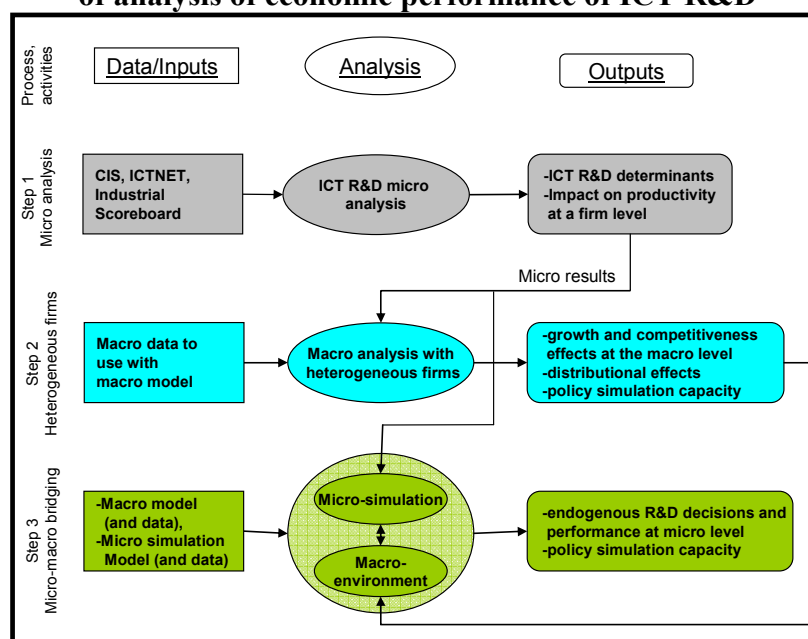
of analysis of economic performance of ICT R&D

Process, activities

Data/Inputs

Analysis

Outputs

Step 1 Micro analysis

CIS, ICTNET, Industrial Scoreboard

ICT R&D micro analysis

-ICT R&D determinants
-Impact on productivity at a firm level

Micro results

Step 2 Heterogeneous firms

Macro data to use with macro model

Macro analysis with heterogeneous firms

-growth and competitiveness effects at the macro level
-distributional effects
-policy simulation capacity

Step 3 Micro-macro bridging

-Macro model (and data),
-Micro simulation Model (and data)

Micro-simulation

Macro-environment

-endogenous R&D decisions and performance at micro level
-policy simulation capacity